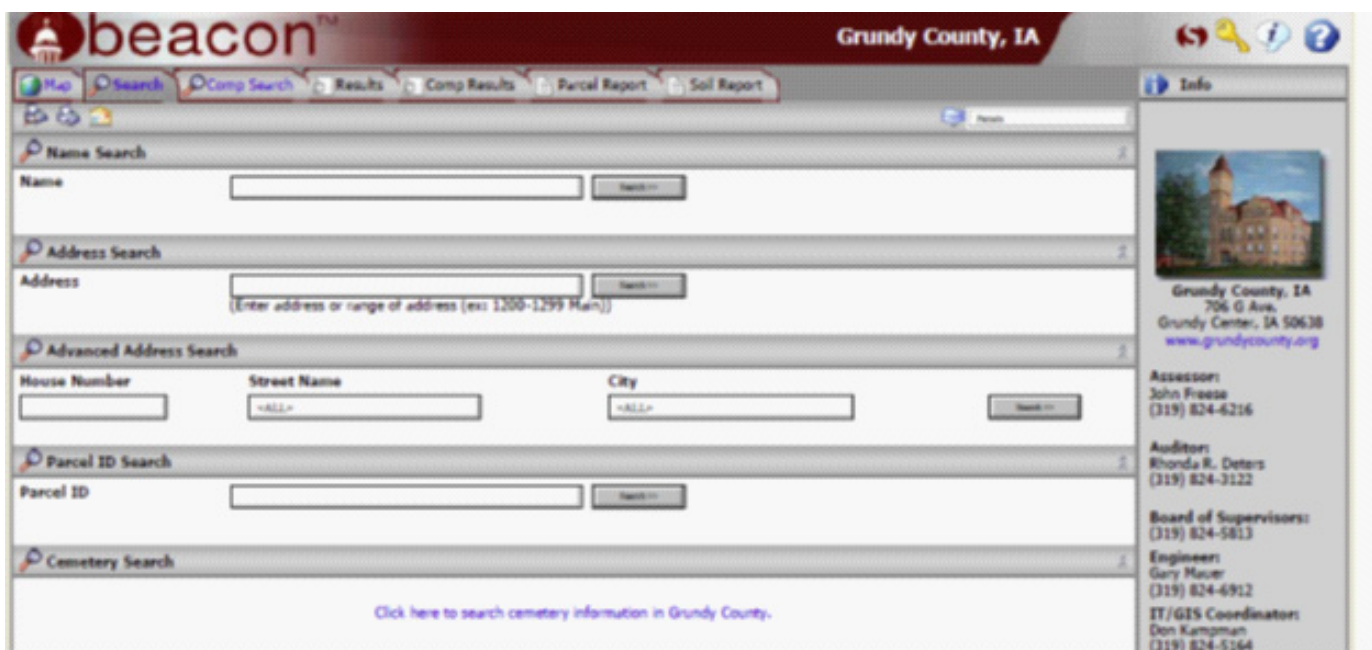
beacon™

Grundy County, IA

Map | Search | Comp Search | Results | Comp Results | Parcel Report | Soil Report

Info

Parcels

Name Search

Name

Search >>

Address Search

Address

Search >>

(Enter address or range of address (ex: 1200-1299 Main))

Advanced Address Search

House Number

Street Name

City

<ALL>

<ALL>

Search >>

Parcel ID Search

Parcel ID

Search >>

Cemetery Search

Click here to search cemetery information in Grundy County.

Grundy County, IA
706 G Ave.
Grundy Center, IA 50638
www.grundycounty.org

Assessor:
John Freese
(319) 824-6216

Auditor:
Rhonda R. Deters
(319) 824-3122

Board of Supervisors:
(319) 824-5813

Engineer:
Gary Mauer
(319) 824-6912

IT/GIS Coordinator:
Don Kampman
(319) 824-5164